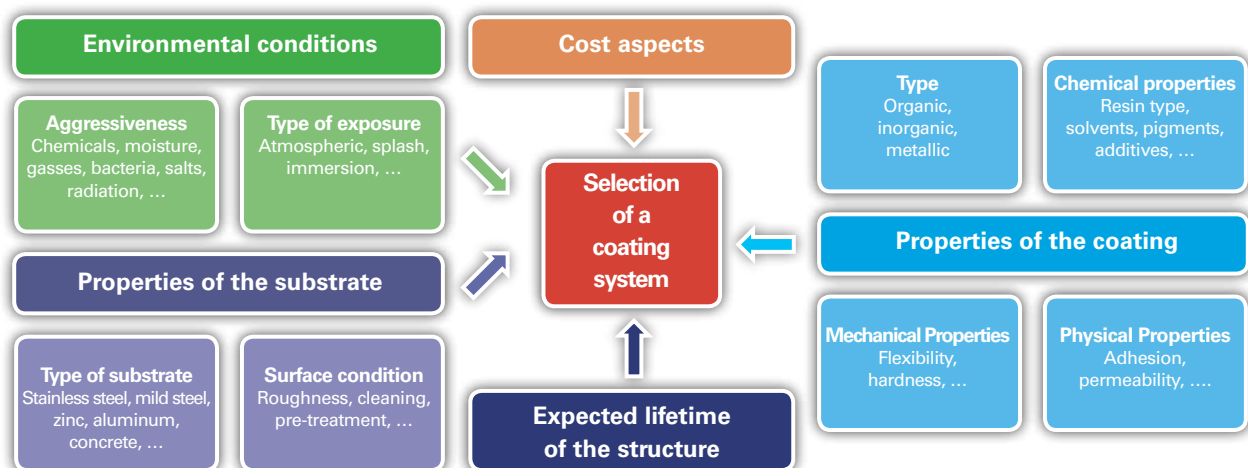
Environmental conditions

Aggressiveness
Chemicals, moisture, gasses, bacteria, salts, radiation, …

Type of exposure
Atmospheric, splash, immersion, …

Properties of the substrate

Type of substrate
Stainless steel, mild steel, zinc, aluminum, concrete, …

Surface condition
Roughness, cleaning, pre-treatment, …

Cost aspects

Selection of a coating system

Expected lifetime of the structure

Type
Organic, inorganic, metallic

Chemical properties
Resin type, solvents, pigments, additives, …

Properties of the coating

Mechanical Properties
Flexibility, hardness, …

Physical Properties
Adhesion, permeability, ….